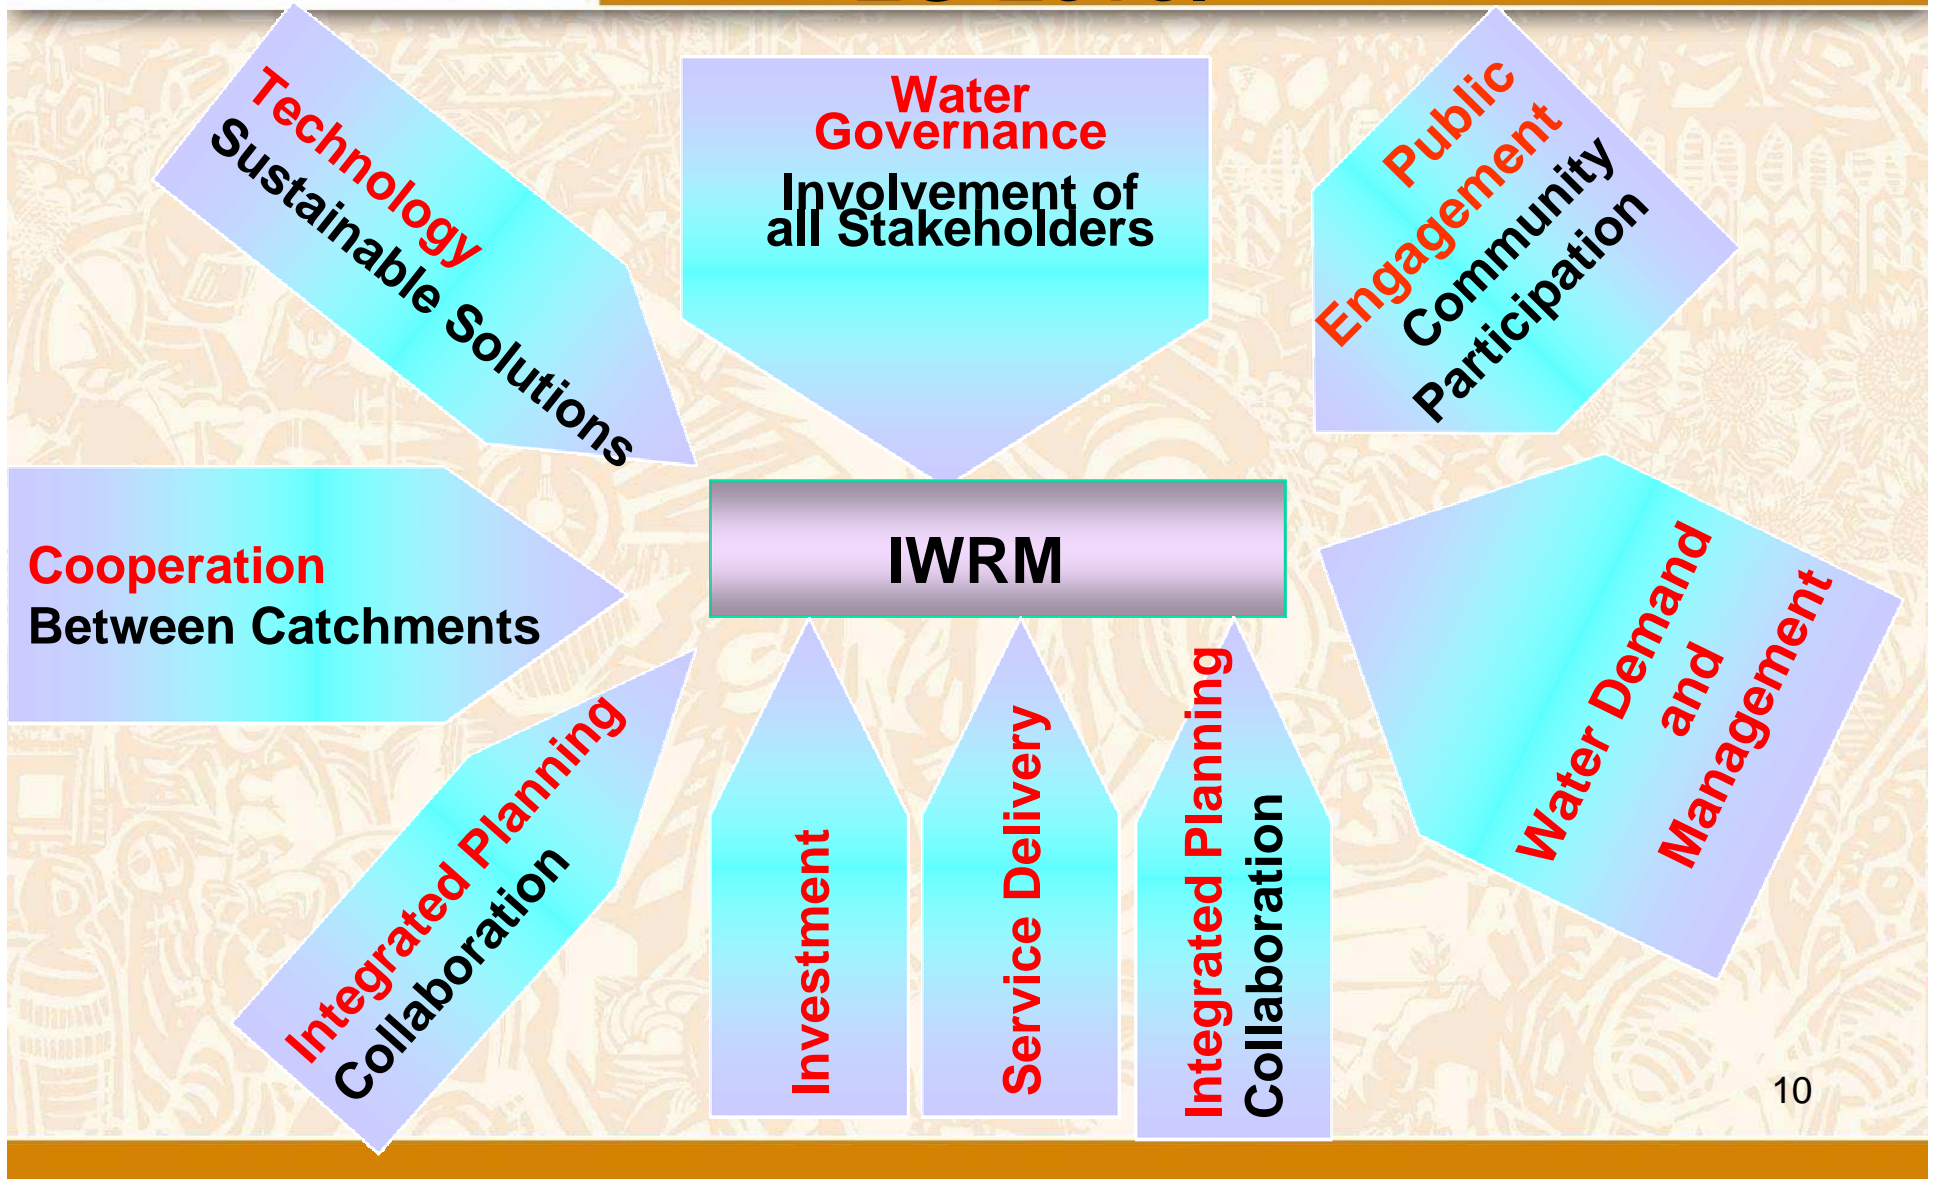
Technology
Sustainable Solutions

Water Governance
Involvement of all Stakeholders

Public Engagement
Community Participation

Cooperation
Between Catchments

IWRM

Water Demand and Management

Integrated Planning
Collaboration

Investment

Service Delivery

Integrated Planning
Collaboration

10